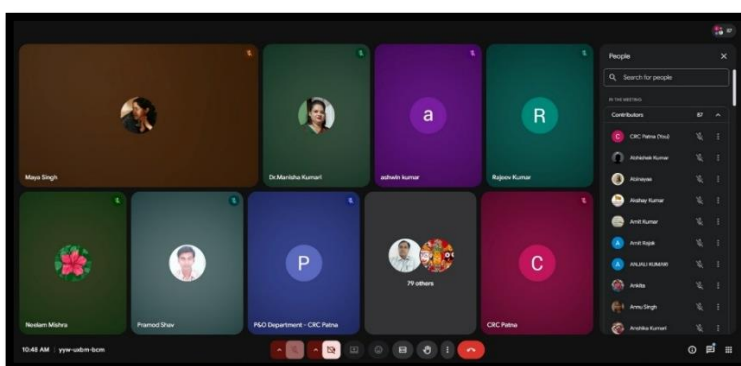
87

Maya Singh

Dr.Manisha Kumari

a

ashwin kumar

R

Rajeev Kumar

Neelam Mishra

Pramod Shav

P

P&O Department - CRC Patna

79 others

C

CRC Patna

People

Search for people

IN THE MEETING

Contributors 87

CRC Patna (You)

Abhishek Kumar

Abinaysa

Akshay Kumar

Amit Kumar

Amit Rajak

ANJALI KUMARI

Ankita

Annu Singh

Anshika Kumari

10:48 AM | yyw-uabm-bcm